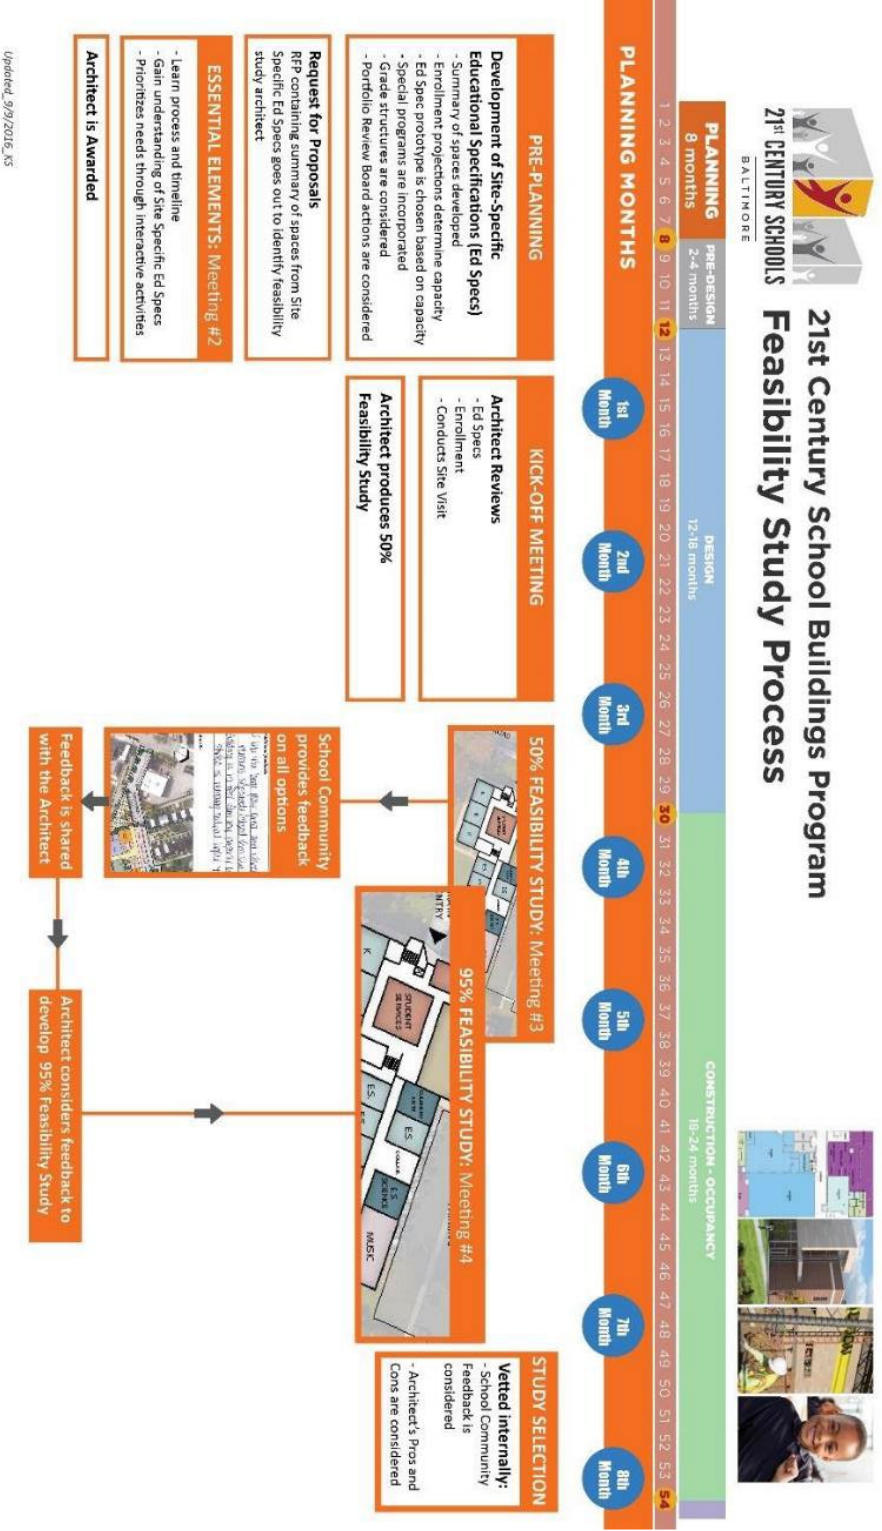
21ST CENTURY SCHOOLS
BALTIMORE

21st Century School Buildings Program
Feasibility Study Process

PLANNING
8 months

PRE-DESIGN
2-4 months

DESIGN
12-18 months

CONSTRUCTION - OCCUPANCY
18-24 months

1 2 3 4 5 6 7 8 9 10 11 12 13 14 15 16 17 18 19 20 21 22 23 24 25 26 27 28 29 30 31 32 33 34 35 36 37 38 39 40 41 42 43 44 45 46 47 48 49 50 51 52 53 54

PLANNING MONTHS

1st Month
2nd Month
3rd Month
4th Month
5th Month
6th Month
7th Month
8th Month

PRE-PLANNING

Development of Site-Specific Educational Specifications (Ed Specs)
- Summary of spaces developed
- Enrollment projections determine capacity
- Ed Spec prototype is chosen based on capacity
- Special programs are incorporated
- Grade structures are considered
- Portfolio Review Board actions are considered

Request for Proposals
RFP containing summary of spaces from Site Specific Ed Specs goes out to identify feasibility study architect

ESSENTIAL ELEMENTS: Meeting #2
- Learn process and timeline
- Gain understanding of Site Specific Ed Specs
- Prioritizes needs through interactive activities

Architect is Awarded

KICK-OFF MEETING

Architect Reviews
- Ed Specs
- Enrollment
- Conducts Site Visit

Architect produces 50% Feasibility Study

50% FEASIBILITY STUDY: Meeting #3

School Community provides feedback on all options

Feedback is shared with the Architect

95% FEASIBILITY STUDY: Meeting #4

STUDENT SERVICES
ES
ES SCIENCE
MUSIC
K

Architect considers feedback to develop 95% Feasibility Study

STUDY SELECTION

Vetted internally:
- School Community Feedback is considered
- Architect's Pros and Cons are considered

Updated_9/9/2016_KS